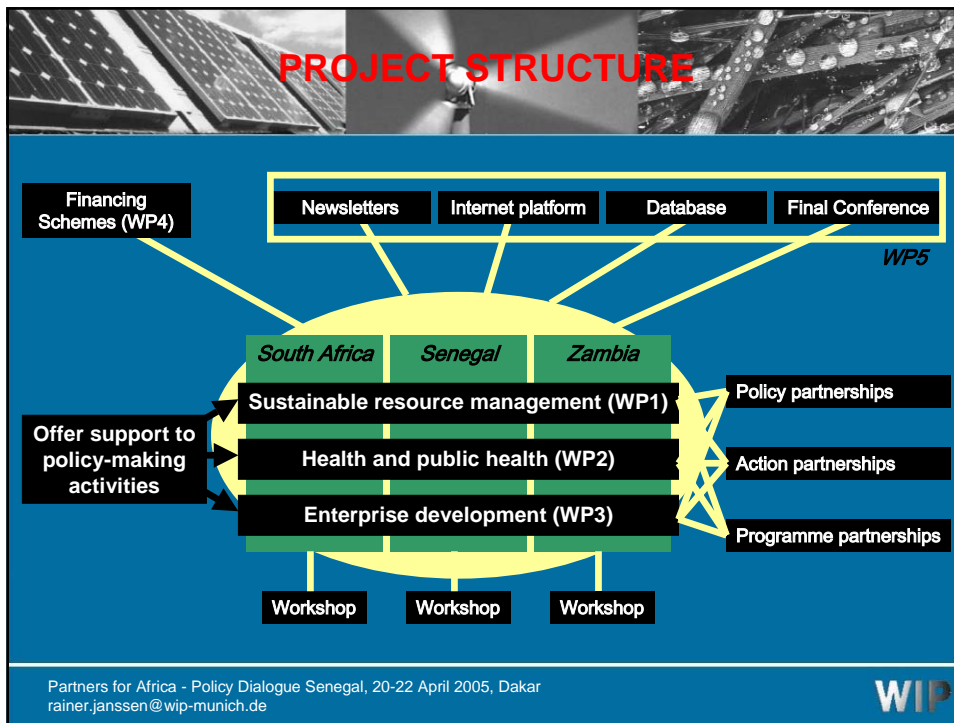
PROJECT STRUCTURE

Financing Schemes (WP4)

Newsletters

Internet platform

Database

Final Conference

WP5

South Africa

Senegal

Zambia

Sustainable resource management (WP1)

Health and public health (WP2)

Enterprise development (WP3)

Offer support to policy-making activities

Policy partnerships

Action partnerships

Programme partnerships

Workshop

Workshop

Workshop

Partners for Africa - Policy Dialogue Senegal, 20-22 April 2005, Dakar
rainer.janssen@wip-munich.de

WIP